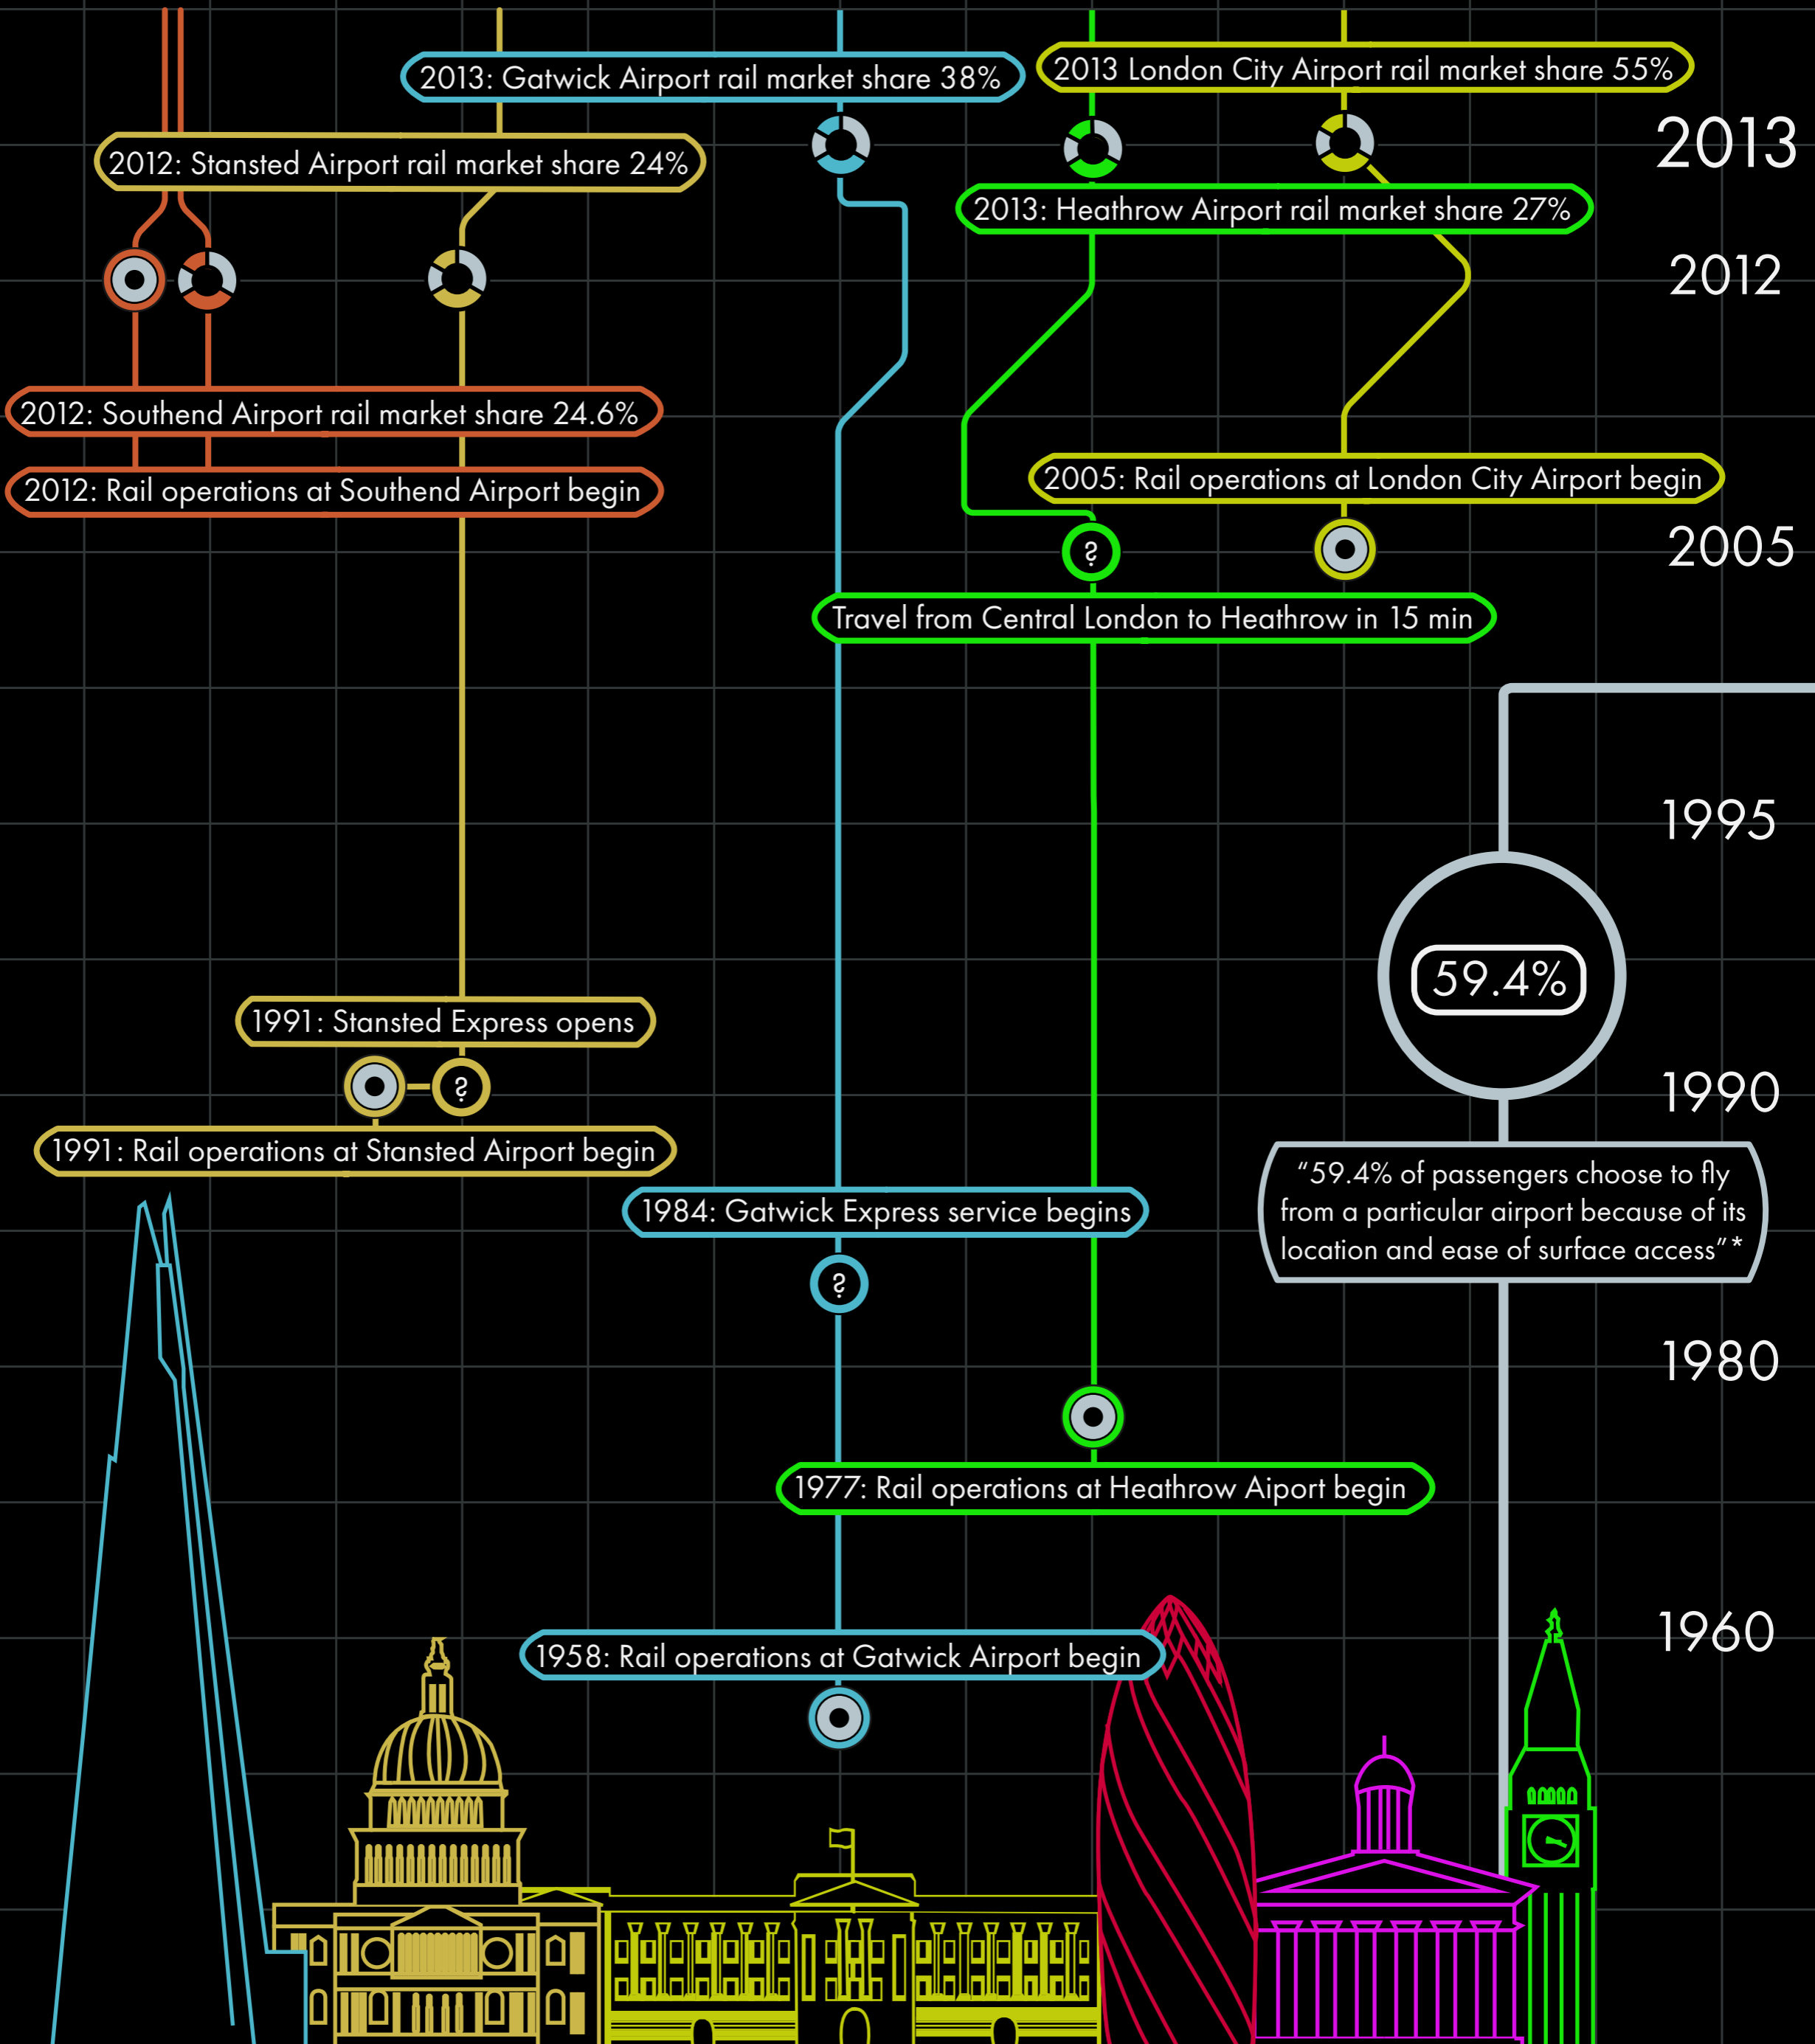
2013: Gatwick Airport rail market share 38%

2013 London City Airport rail market share 55%

2013

2012: Stansted Airport rail market share 24%

2013: Heathrow Airport rail market share 27%

2012

2012: Southend Airport rail market share 24.6%

2012: Rail operations at Southend Airport begin

2005: Rail operations at London City Airport begin

?

2005

Travel from Central London to Heathrow in 15 min

1995

59.4%

1991: Stansted Express opens

?

1990

1991: Rail operations at Stansted Airport begin

"59.4% of passengers choose to fly from a particular airport because of its location and ease of surface access"*

1984: Gatwick Express service begins

?

1980

1977: Rail operations at Heathrow Aiport begin

1960

1958: Rail operations at Gatwick Airport begin